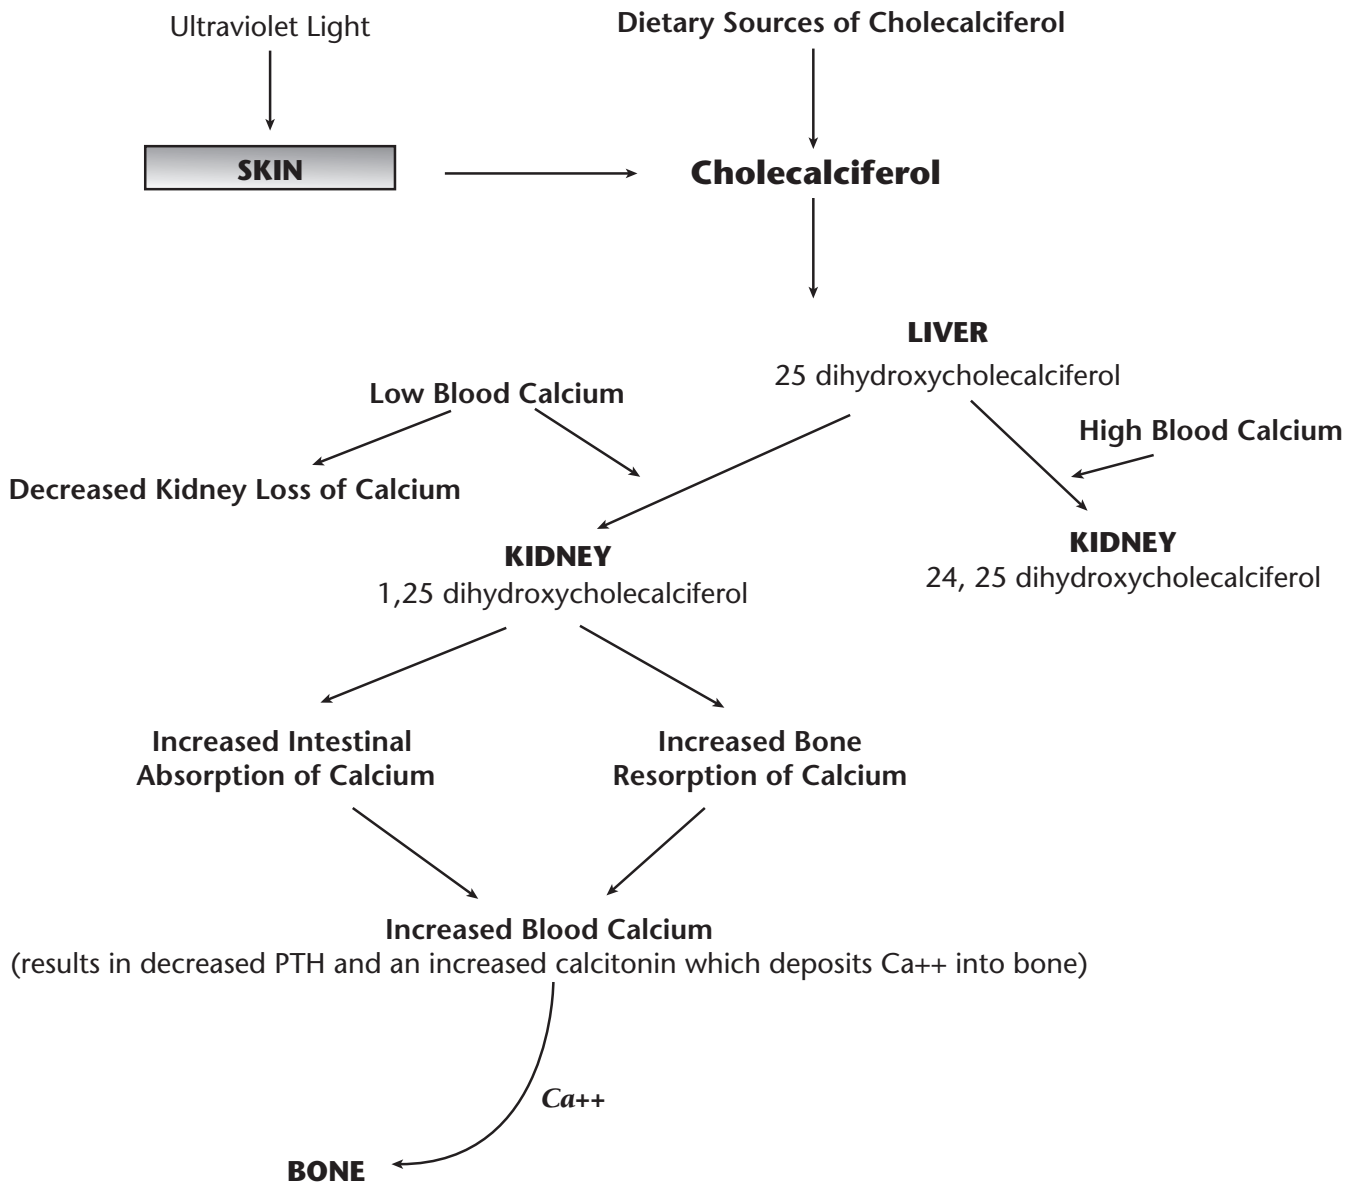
Ultraviolet Light

Dietary Sources of Cholecalciferol

SKIN

Cholecalciferol

LIVER
25 dihydroxycholecalciferol

Low Blood Calcium

High Blood Calcium

Decreased Kidney Loss of Calcium

KIDNEY
1,25 dihydroxycholecalciferol

KIDNEY
24, 25 dihydroxycholecalciferol

Increased Intestinal Absorption of Calcium

Increased Bone Resorption of Calcium

Increased Blood Calcium
(results in decreased PTH and an increased calcitonin which deposits Ca++ into bone)

Ca++

BONE